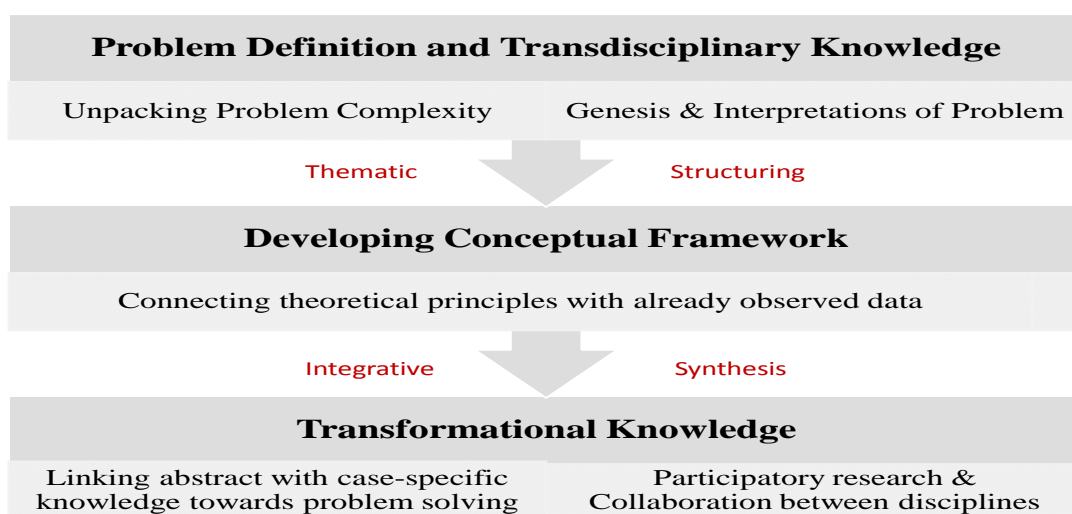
Problem Definition and Transdisciplinary Knowledge

Unpacking Problem Complexity

Genesis & Interpretations of Problem

Thematic

Structuring

Developing Conceptual Framework

Connecting theoretical principles with already observed data

Integrative

Synthesis

Transformational Knowledge

Linking abstract with case-specific knowledge towards problem solving

Participatory research & Collaboration between disciplines